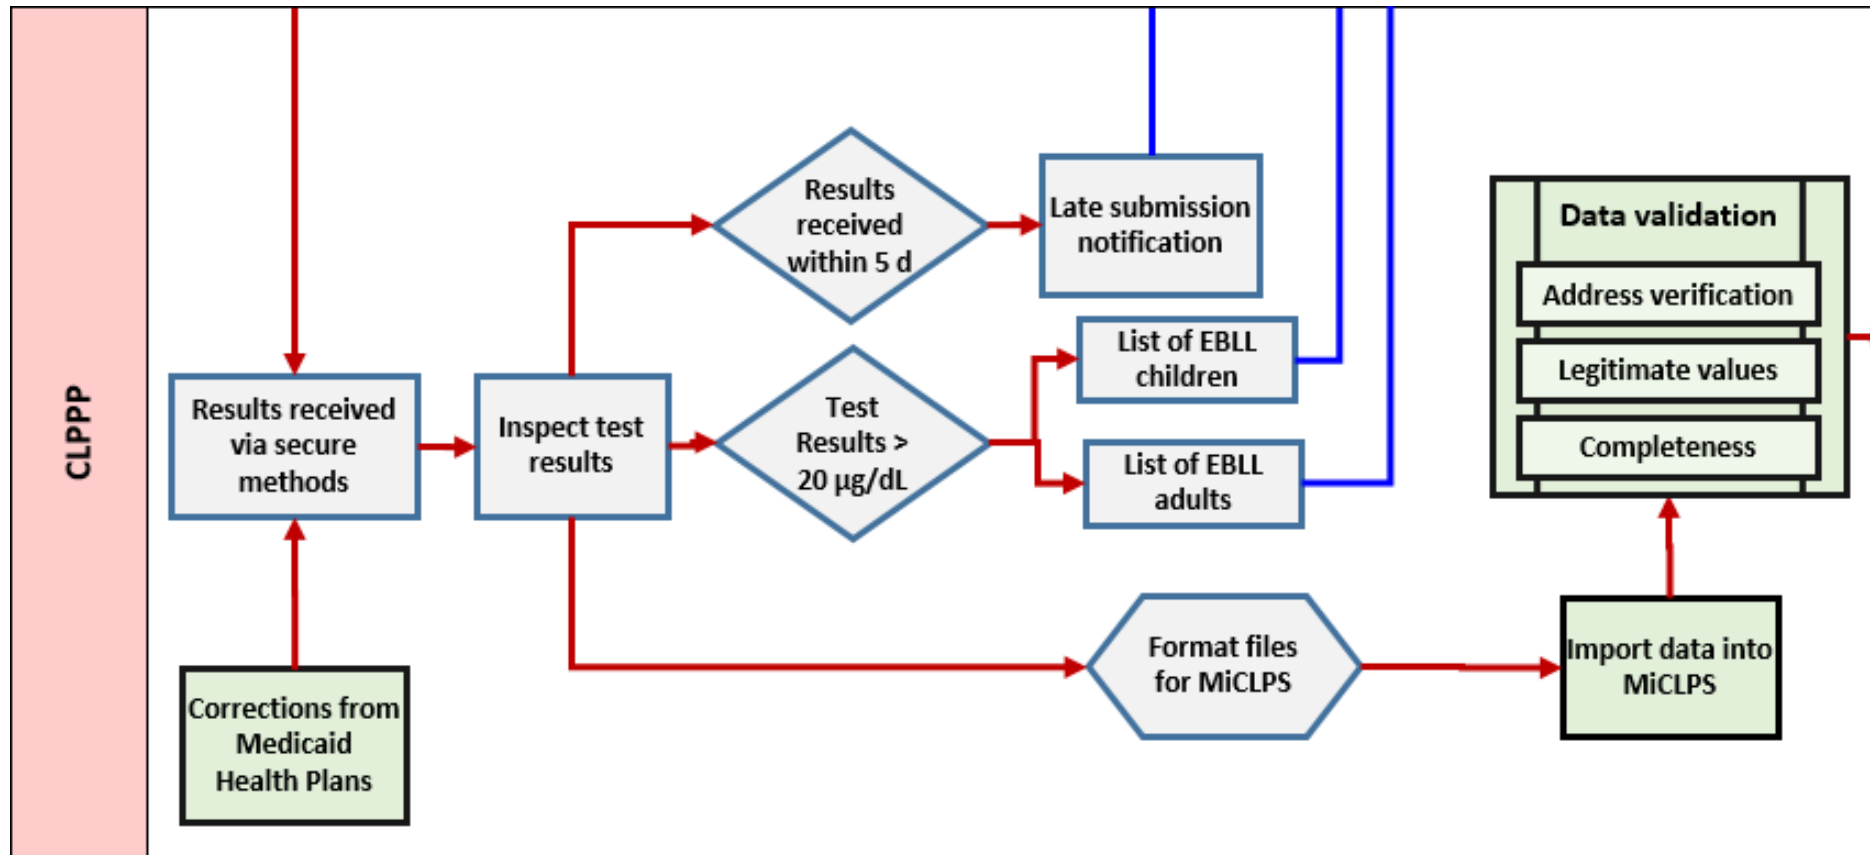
CLPPP

Results received via secure methods

Corrections from Medicaid Health Plans

Inspect test results

Results received within 5 d

Late submission notification

Test Results > 20 µg/dL

List of EBLL children

List of EBLL adults

Data validation

Address verification

Legitimate values

Completeness

Format files for MiCLPS

Import data into MiCLPS